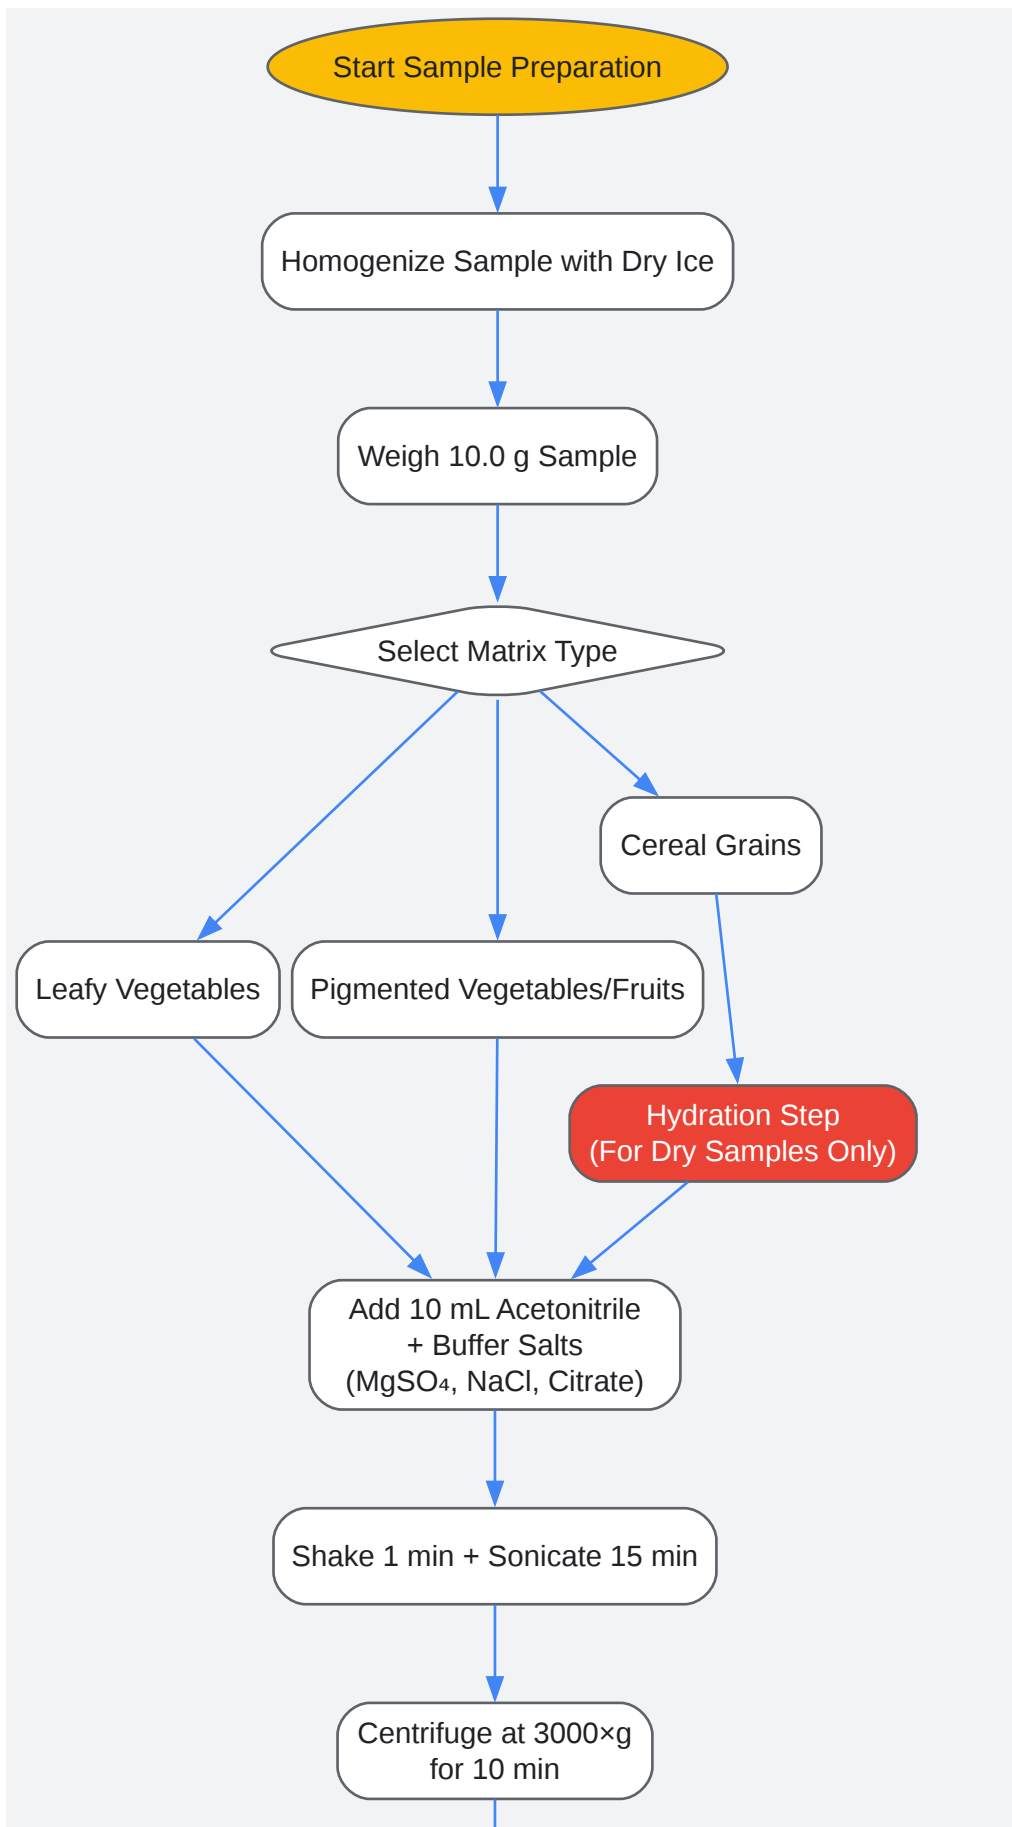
Start Sample Preparation

Homogenize Sample with Dry Ice

Weigh 10.0 g Sample

Select Matrix Type

Cereal Grains

Leafy Vegetables

Pigmented Vegetables/Fruits

Hydration Step
(For Dry Samples Only)

Add 10 mL Acetonitrile
+ Buffer Salts
($MgSO_4$, NaCl, Citrate)

Shake 1 min + Sonicate 15 min

Centrifuge at 3000×g
for 10 min